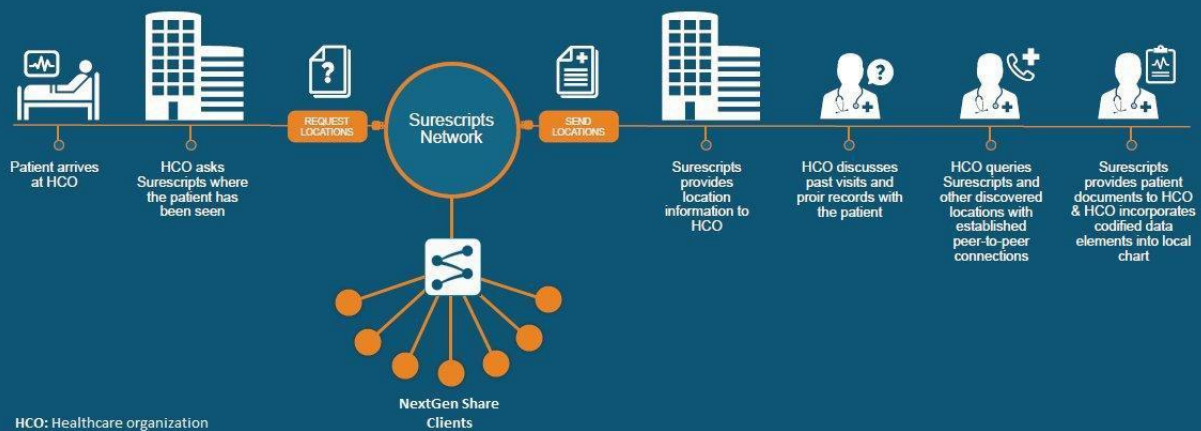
REQUEST LOCATIONS

Surescripts Network

SEND LOCATIONS

Patient arrives at HCO

HCO asks Surescripts where the patient has been seen

Surescripts provides location information to HCO

HCO discusses past visits and proir records with the patient

HCO queries Surescripts and other discovered locations with established peer-to-peer connections

Surescripts provides patient documents to HCO & HCO incorporates codified data elements into local chart

NextGen Share Clients

HCO: Healthcare organization